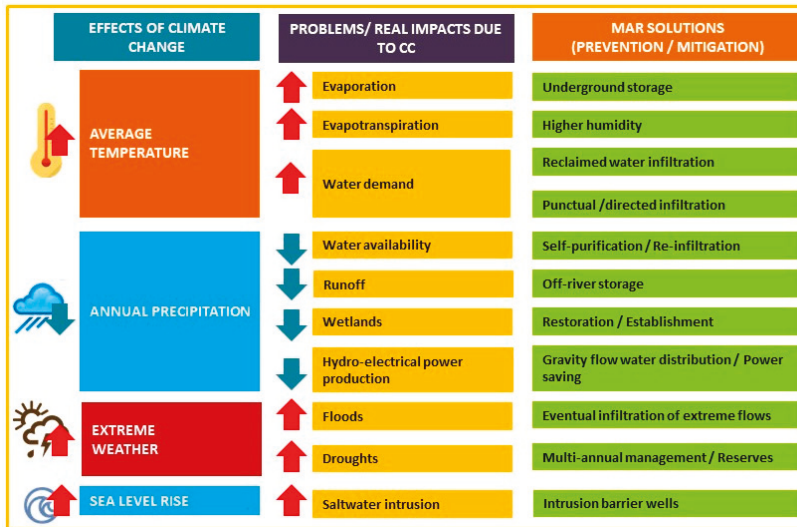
| EFFECTS OF CLIMATE CHANGE | PROBLEMS/ REAL IMPACTS DUE TO CC | MAR SOLUTIONS (PREVENTION / MITIGATION) |
|---|---|---|
| AVERAGE TEMPERATURE | Evaporation | Underground storage |
| | Evapotranspiration | Higher humidity |
| | Water demand | Reclaimed water infiltration |
| | | Punctual /directed infiltration |
| ANNUAL PRECIPITATION | Water availability | Self-purification / Re-infiltration |
| | Runoff | Off-river storage |
| | Wetlands | Restoration / Establishment |
| | Hydro-electrical power production | Gravity flow water distribution / Power saving |
| EXTREME WEATHER | Floods | Eventual infiltration of extreme flows |
| | Droughts | Multi-annual management / Reserves |
| SEA LEVEL RISE | Saltwater intrusion | Intrusion barrier wells |